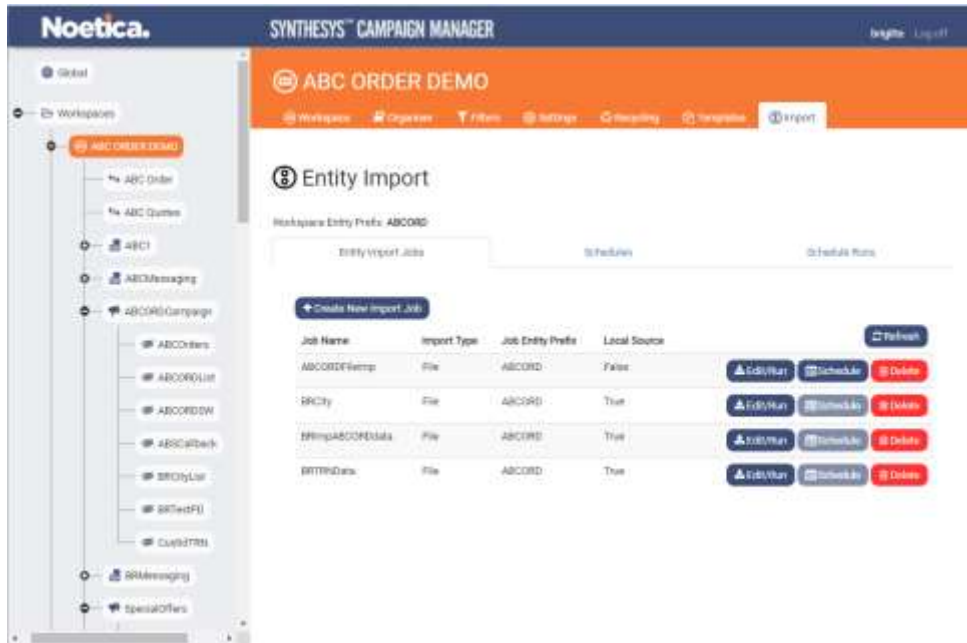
Noetica.

SYNTHESYS™ CAMPAIGN MANAGER

brighte Log off

Global

Workspaces

ABC ORDER DEMO

ABC Order

ABC Quotes

ABC1

ABCMessaging

ABCORDCampaign

ABCOrders

ABCORDList

ABCORDSW

ABSCallback

BRCityList

BRTestFD

CustdTRN

BRMessaging

SpecialOffers

ABC ORDER DEMO

Workspace Organiser Filters Settings Recycling Templates Import

Entity Import

Workspace Entity Prefix: ABCORD

Entity Import Jobs | Schedules | Schedule Runs

+ Create New Import Job

Refresh

| Job Name | Import Type | Job Entity Prefix | Local Source | |
|---|---|---|---|---|
| ABCORDFileImp | File | ABCORD | False | Edit/Run Schedule Delete |
| BRCity | File | ABCORD | True | Edit/Run Schedule Delete |
| BRImpABCORDdata | File | ABCORD | True | Edit/Run Schedule Delete |
| BRTRNData | File | ABCORD | True | Edit/Run Schedule Delete |